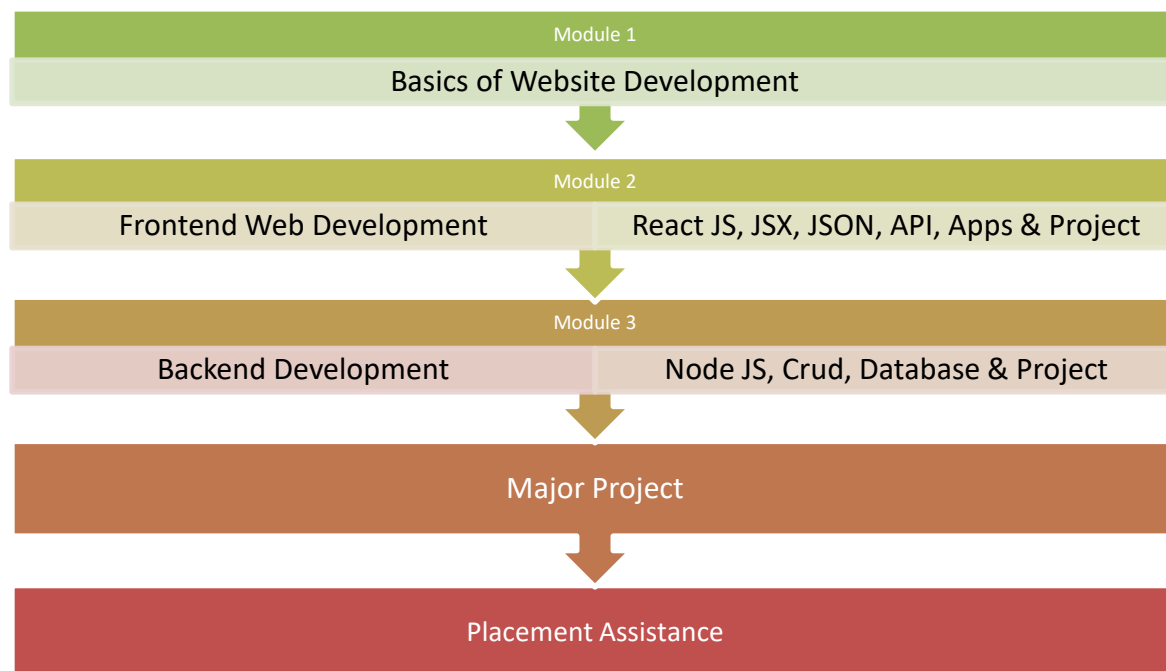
Module 1

Basics of Website Development

Module 2

Frontend Web Development

React JS, JSX, JSON, API, Apps & Project

Module 3

Backend Development

Node JS, Crud, Database & Project

Major Project

Placement Assistance